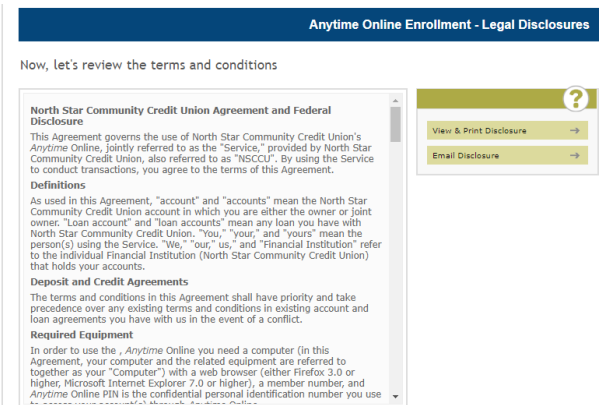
Anytime Online Enrollment - Legal Disclosures

Now, let's review the terms and conditions

North Star Community Credit Union Agreement and Federal Disclosure

This Agreement governs the use of North Star Community Credit Union's *Anytime* Online, jointly referred to as the "Service," provided by North Star Community Credit Union, also referred to as "NSCCU". By using the Service to conduct transactions, you agree to the terms of this Agreement.

Definitions

As used in this Agreement, "account" and "accounts" mean the North Star Community Credit Union account in which you are either the owner or joint owner. "Loan account" and "loan accounts" mean any loan you have with North Star Community Credit Union. "You," "your," and "yours" mean the person(s) using the Service. "We," "our," us," and "Financial Institution" refer to the individual Financial Institution (North Star Community Credit Union) that holds your accounts.

Deposit and Credit Agreements

The terms and conditions in this Agreement shall have priority and take precedence over any existing terms and conditions in existing account and loan agreements you have with us in the event of a conflict.

Required Equipment

In order to use the , *Anytime* Online you need a computer (in this Agreement, your computer and the related equipment are referred to together as your "Computer") with a web browser (either Firefox 3.0 or higher, Microsoft Internet Explorer 7.0 or higher), a member number, and *Anytime* Online PIN is the confidential personal identification number you use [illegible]

?

View & Print Disclosure →

Email Disclosure →